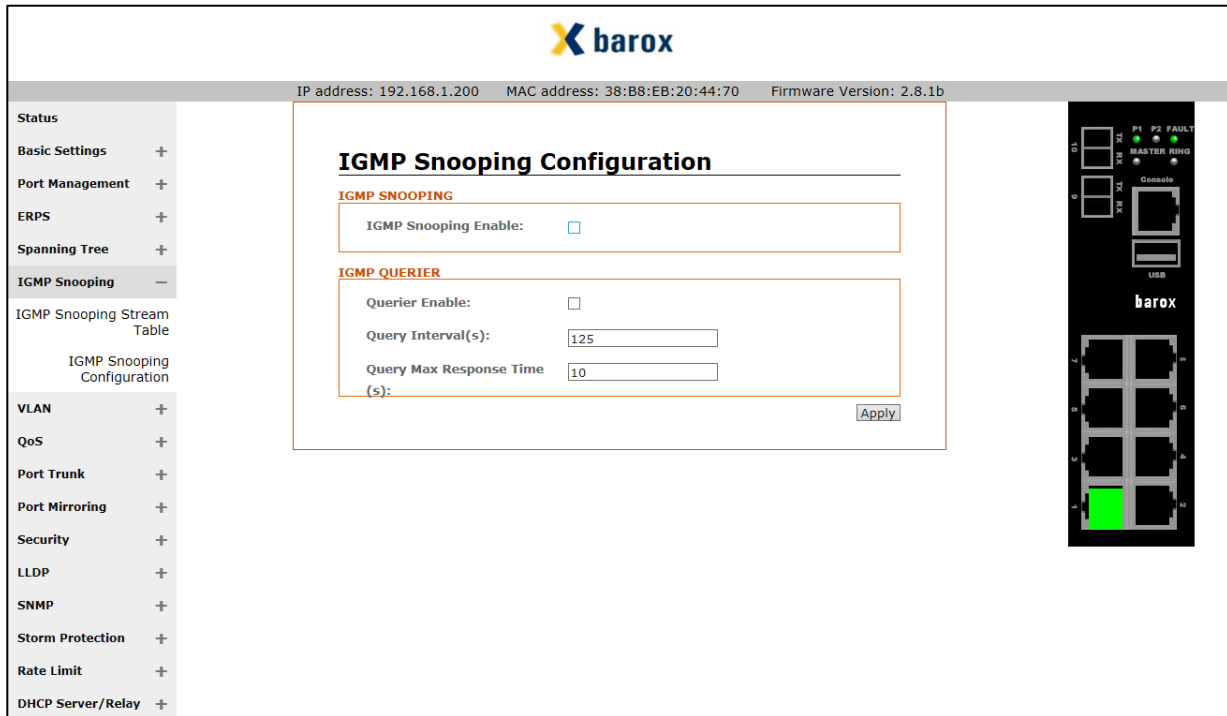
barox

IP address: 192.168.1.200 MAC address: 38:B8:EB:20:44:70 Firmware Version: 2.8.1b

Status
Basic Settings +
Port Management +
ERPS +
Spanning Tree +
IGMP Snooping —
IGMP Snooping Stream Table
IGMP Snooping Configuration
VLAN +
QoS +
Port Trunk +
Port Mirroring +
Security +
LLDP +
SNMP +
Storm Protection +
Rate Limit +
DHCP Server/Relay +

IGMP Snooping Configuration

IGMP SNOOPING

IGMP Snooping Enable:

IGMP QUERIER

Querier Enable:

Query Interval(s): 125

Query Max Response Time (s): 10

Apply

10 TX RX
9 TX RX
P1 P2 FAULT
MASTER RING
Console
USB
barox
7 8
5 6
3 4
1 2